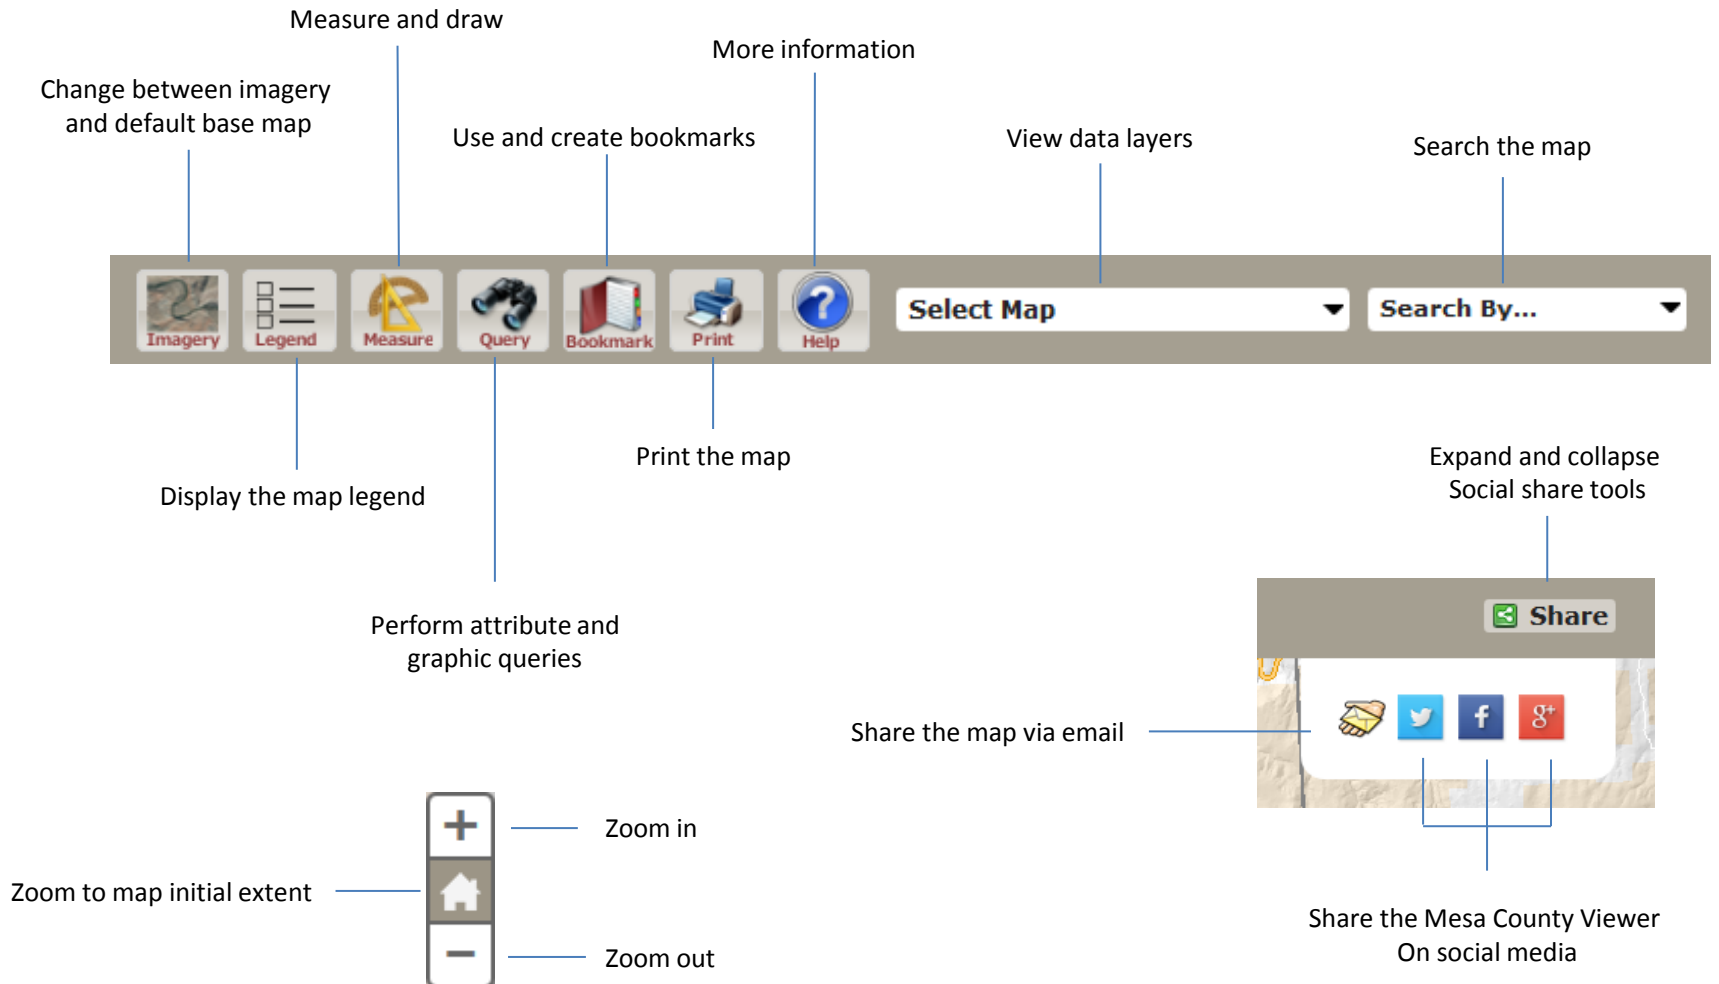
Measure and draw

More information

Change between imagery and default base map

Use and create bookmarks

View data layers

Search the map

Imagery Legend Measure Query Bookmark Print Help

Select Map

Search By...

Print the map

Expand and collapse Social share tools

Display the map legend

Share

Perform attribute and graphic queries

Share the map via email

+

Zoom in

Zoom to map initial extent

−

Zoom out

Share the Mesa County Viewer On social media